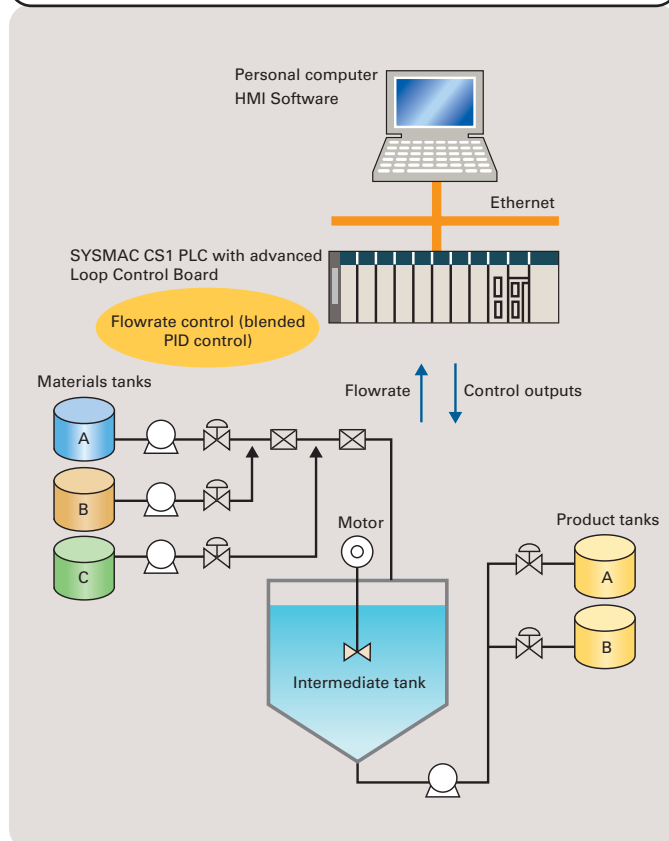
Personal computer
HMI Software

Ethernet

SYSMAC CS1 PLC with advanced Loop Control Board

Flowrate control (blended PID control)

Materials tanks

Flowrate

Control outputs

A

B

C

Motor

Product tanks

A

B

Intermediate tank